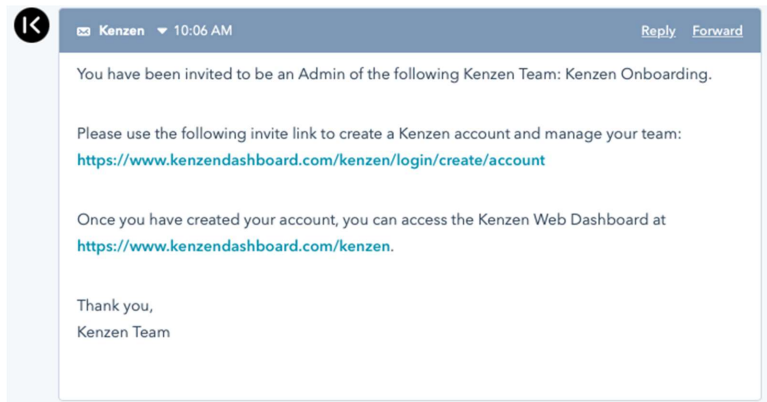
K

Kenzen 10:06 AM Reply Forward

You have been invited to be an Admin of the following Kenzen Team: Kenzen Onboarding.

Please use the following invite link to create a Kenzen account and manage your team: https://www.kenzendashboard.com/kenzen/login/create/account

Once you have created your account, you can access the Kenzen Web Dashboard at https://www.kenzendashboard.com/kenzen.

Thank you,
Kenzen Team